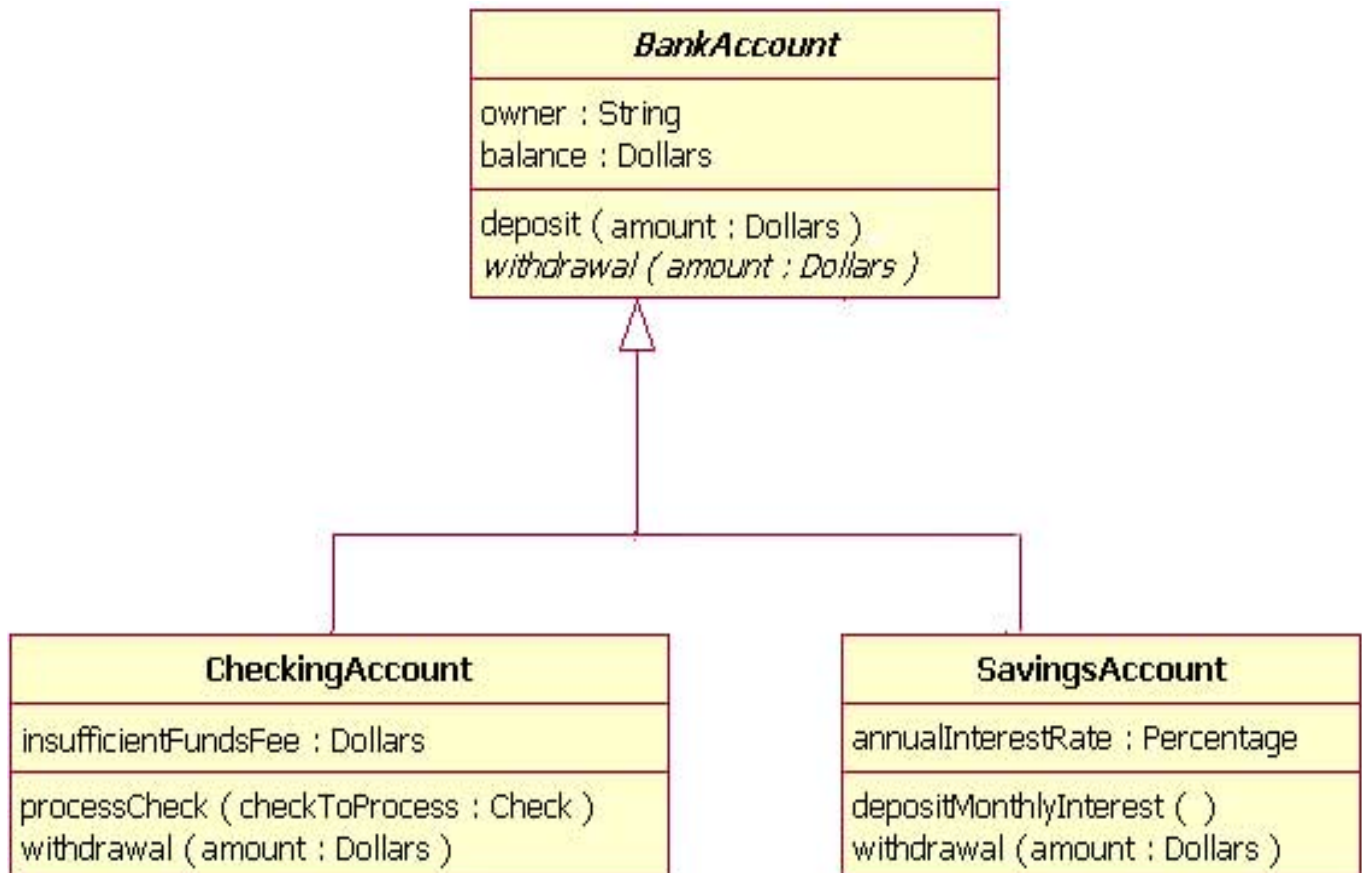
BankAccount

owner : String
balance : Dollars

deposit ( amount : Dollars )
withdrawal ( amount : Dollars )

CheckingAccount

insufficientFundsFee : Dollars

processCheck ( checkToProcess : Check )
withdrawal ( amount : Dollars )

SavingsAccount

annualInterestRate : Percentage

depositMonthlyInterest ( )
withdrawal ( amount : Dollars )